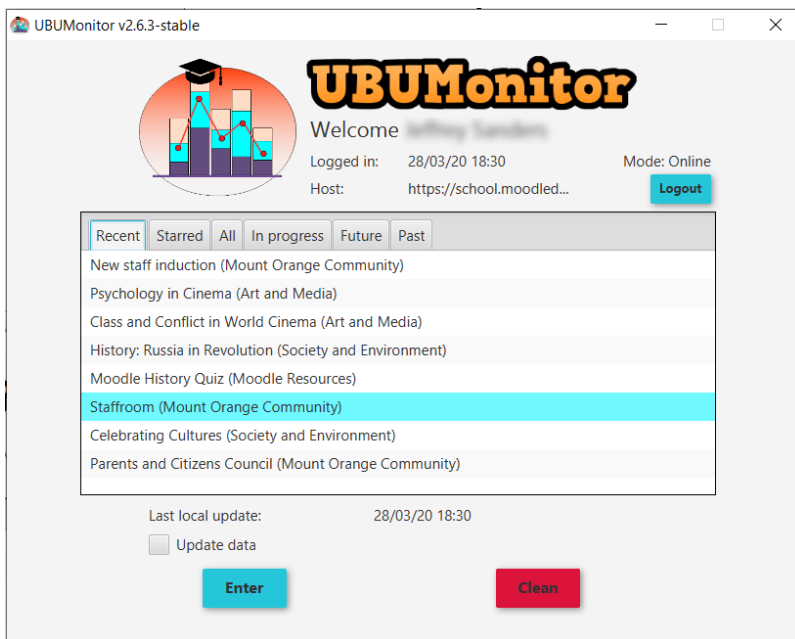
UBUMonitor v2.6.3-stable

UBUMonitor

Welcome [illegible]

Logged in: 28/03/20 18:30

Mode: Online

Host: https://school.moodled...

Logout

| Recent | Starred | All | In progress | Future | Past |
|---|---|---|---|---|---|

New staff induction (Mount Orange Community)

Psychology in Cinema (Art and Media)

Class and Conflict in World Cinema (Art and Media)

History: Russia in Revolution (Society and Environment)

Moodle History Quiz (Moodle Resources)

Staffroom (Mount Orange Community)

Celebrating Cultures (Society and Environment)

Parents and Citizens Council (Mount Orange Community)

Last local update: 28/03/20 18:30

Update data

Enter

Clean